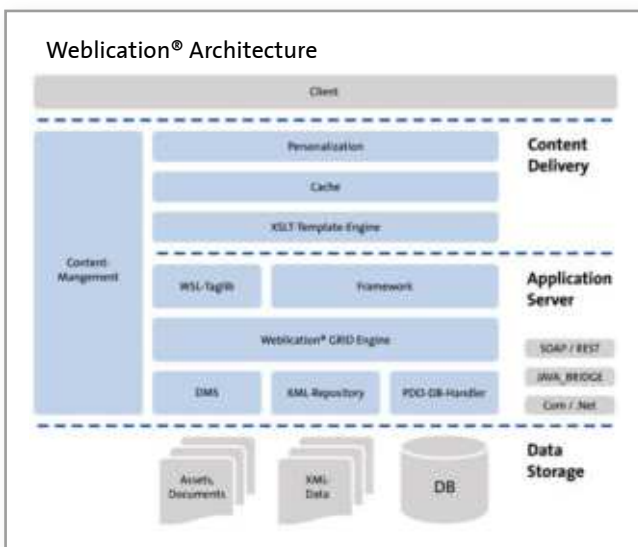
Weblication® Architecture

Client

Content Delivery

Personalization

Cache

XSLT-Template-Engine

Content-Mangement

Application Server

WSL-Taglib

Framework

Weblication® GRID Engine

SOAP / REST

JAVA_BRIDGE

Com / .Net

DMS

XML-Repository

PDO-DB-Handler

Data Storage

Assets, Documents

XML-Data

DB